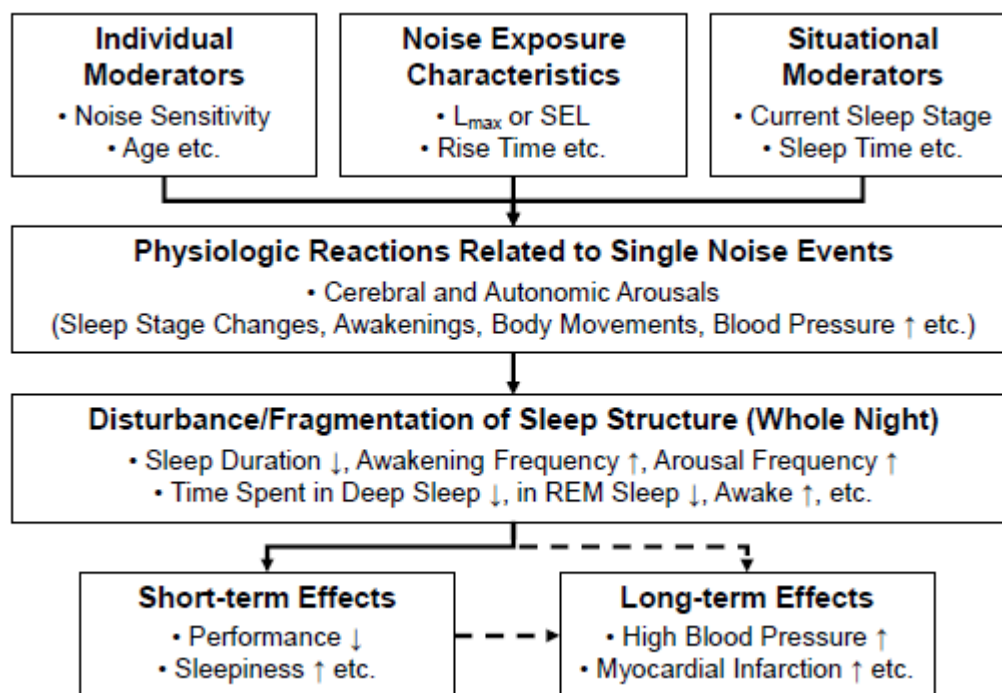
**Individual Moderators**
• Noise Sensitivity
• Age etc.

**Noise Exposure Characteristics**
• $L_{max}$ or SEL
• Rise Time etc.

**Situational Moderators**
• Current Sleep Stage
• Sleep Time etc.

**Physiologic Reactions Related to Single Noise Events**
• Cerebral and Autonomic Arousals
(Sleep Stage Changes, Awakenings, Body Movements, Blood Pressure ↑ etc.)

**Disturbance/Fragmentation of Sleep Structure (Whole Night)**
• Sleep Duration ↓, Awakening Frequency ↑, Arousal Frequency ↑
• Time Spent in Deep Sleep ↓, in REM Sleep ↓, Awake ↑, etc.

**Short-term Effects**
• Performance ↓
• Sleepiness ↑ etc.

**Long-term Effects**
• High Blood Pressure ↑
• Myocardial Infarction ↑ etc.